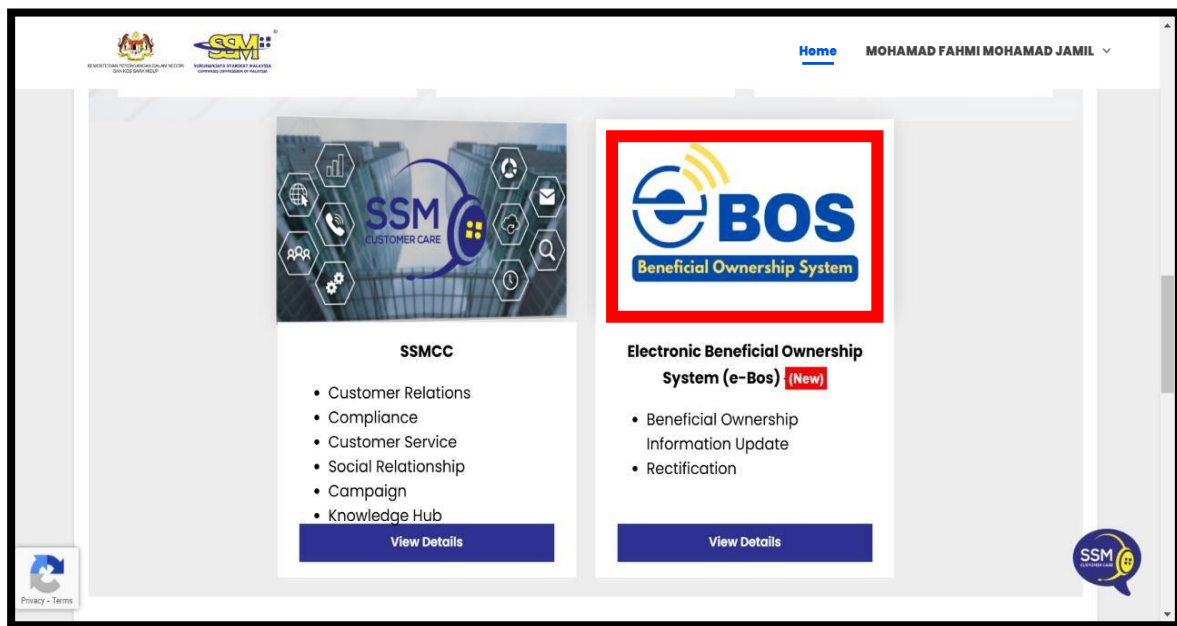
KEMENTERIAN PERDAGANGAN DALAM NEGERI DAN KOS SARA HIDUP

SSM

SURUHANJAYA SYARIKAT MALAYSIA COMPANIES COMMISSION OF MALAYSIA

Home

MOHAMAD FAHMI MOHAMAD JAMIL

SSM CUSTOMER CARE

e-BOS Beneficial Ownership System

SSMCC

• Customer Relations
• Compliance
• Customer Service
• Social Relationship
• Campaign
• Knowledge Hub

View Details

Electronic Beneficial Ownership System (e-Bos) (New)

• Beneficial Ownership Information Update
• Rectification

View Details

Privacy - Terms

SSM CUSTOMER CARE